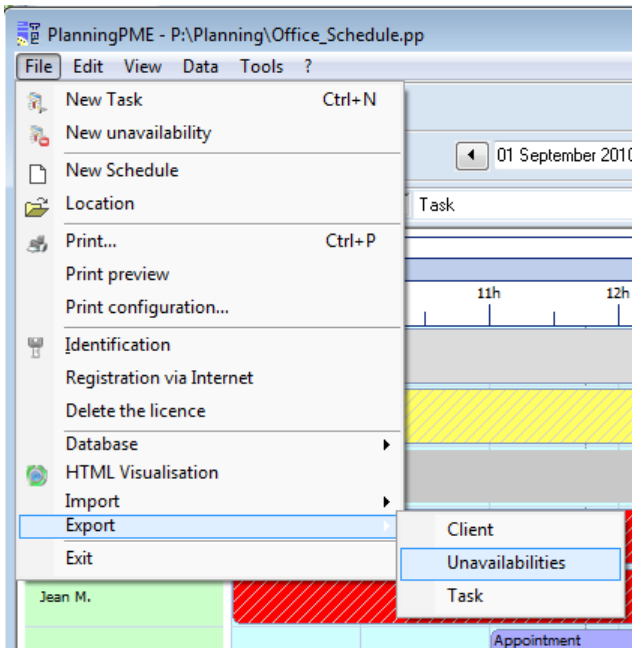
PlanningPME - P:\Planning\Office_Schedule.pp

File Edit View Data Tools ?

New Task Ctrl+N
New unavailability
New Schedule
Location
Print... Ctrl+P
Print preview
Print configuration...
Identification
Registration via Internet
Delete the licence
Database
HTML Visualisation
Import
Export
Exit

Client
Unavailabilities
Task

01 September 2010
Task
11h
12h
Jean M.
Appointment